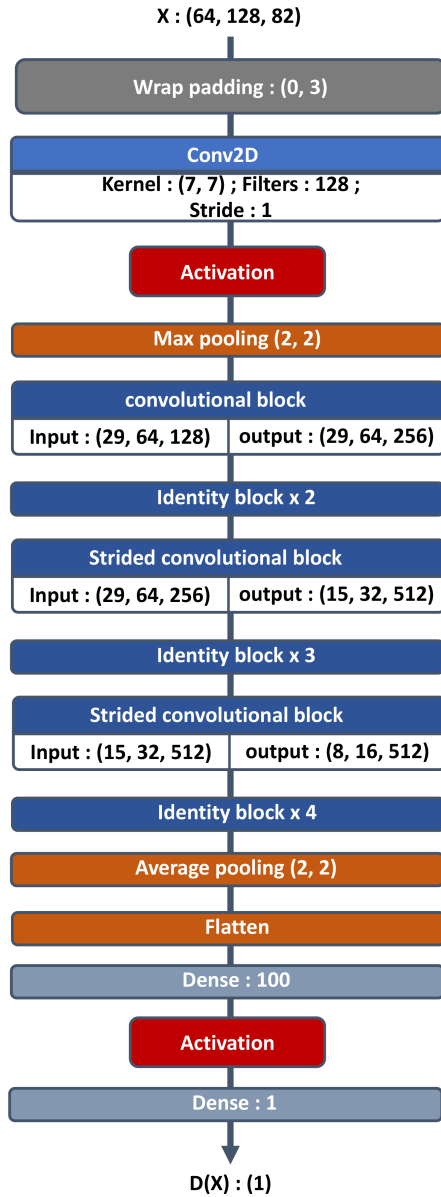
X : (64, 128, 82)

Wrap padding : (0, 3)

Conv2D

Kernel : (7, 7) ; Filters : 128 ; Stride : 1

Activation

Max pooling (2, 2)

convolutional block

Input : (29, 64, 128)

output : (29, 64, 256)

Identity block x 2

Strided convolutional block

Input : (29, 64, 256)

output : (15, 32, 512)

Identity block x 3

Strided convolutional block

Input : (15, 32, 512)

output : (8, 16, 512)

Identity block x 4

Average pooling (2, 2)

Flatten

Dense : 100

Activation

Dense : 1

D(X) : (1)